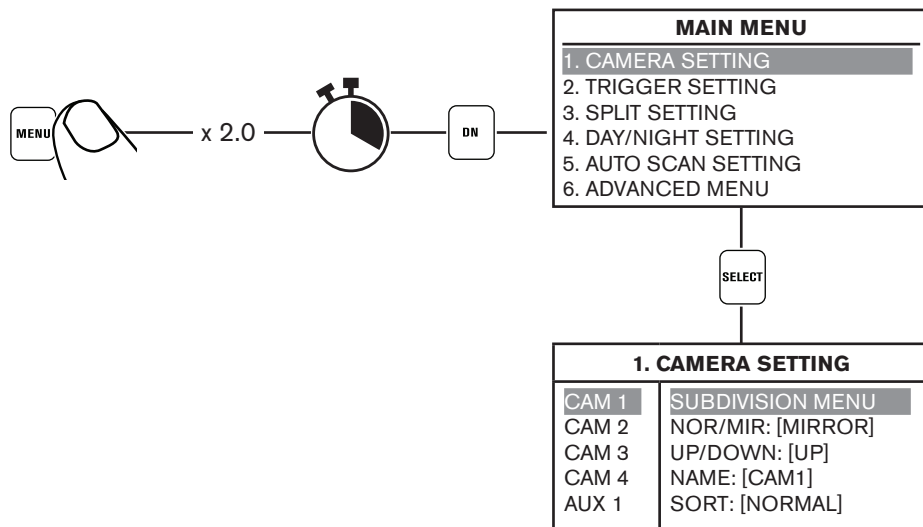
MENU

x 2.0

DN

MAIN MENU
1. CAMERA SETTING
2. TRIGGER SETTING
3. SPLIT SETTING
4. DAY/NIGHT SETTING
5. AUTO SCAN SETTING
6. ADVANCED MENU

SELECT

1. CAMERA SETTING

| CAM 1 | SUBDIVISION MENU |
|---|---|
| CAM 2 | NOR/MIR: [MIRROR] |
| CAM 3 | UP/DOWN: [UP] |
| CAM 4 | NAME: [CAM1] |
| AUX 1 | SORT: [NORMAL] |